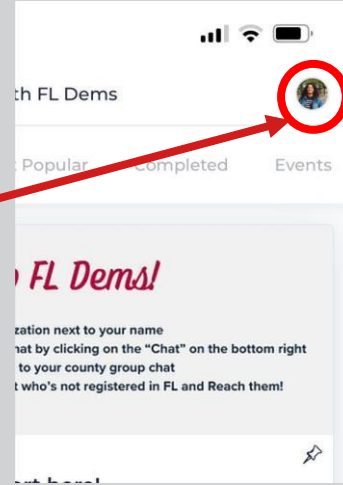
th FL Dems

Popular Completed Events

FL Dems!

zation next to your name
hat by clicking on the "Chat" on the bottom right
to your county group chat
t who's not registered in FL and Reach them!

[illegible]rt here!